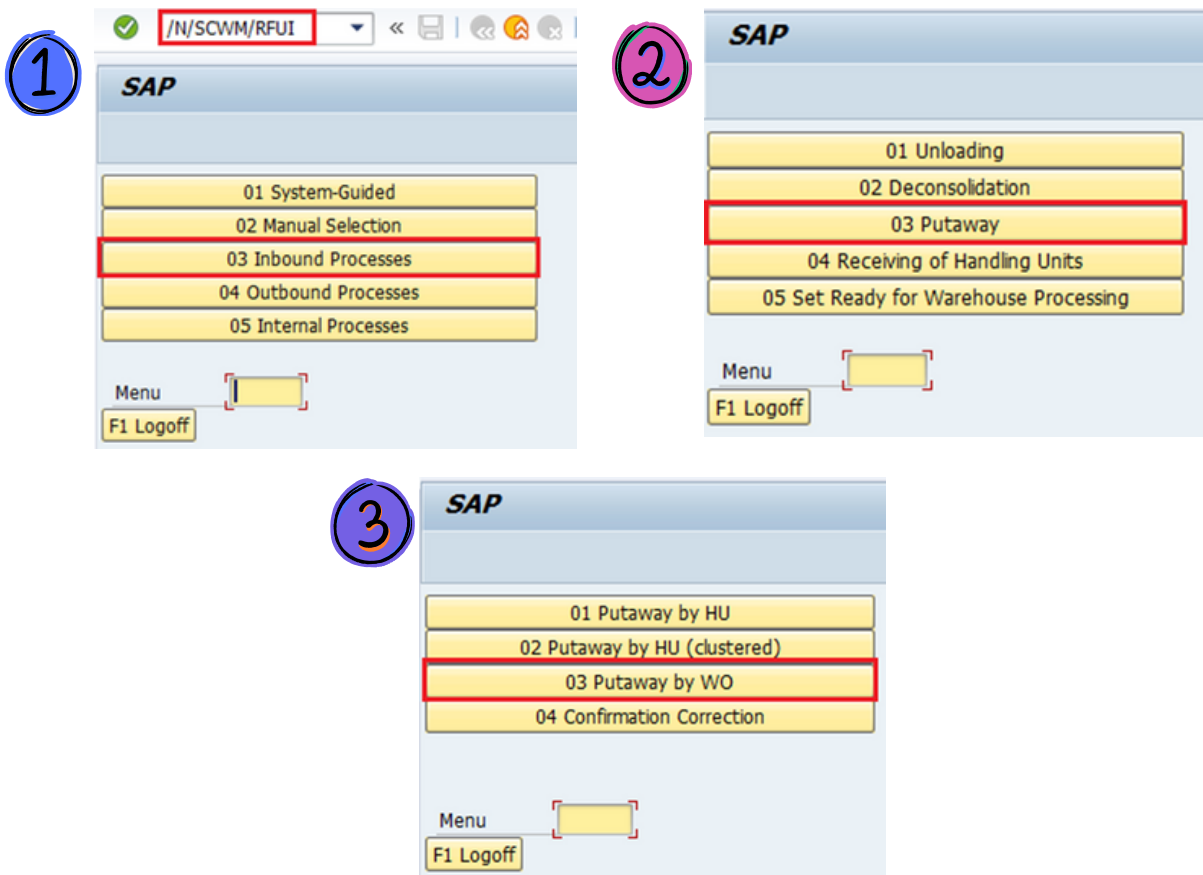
1

/N/SCWM/RFUI

SAP

01 System-Guided
02 Manual Selection
03 Inbound Processes
04 Outbound Processes
05 Internal Processes

Menu
F1 Logoff

2

SAP

01 Unloading
02 Deconsolidation
03 Putaway
04 Receiving of Handling Units
05 Set Ready for Warehouse Processing

Menu
F1 Logoff

3

SAP

01 Putaway by HU
02 Putaway by HU (clustered)
03 Putaway by WO
04 Confirmation Correction

Menu
F1 Logoff